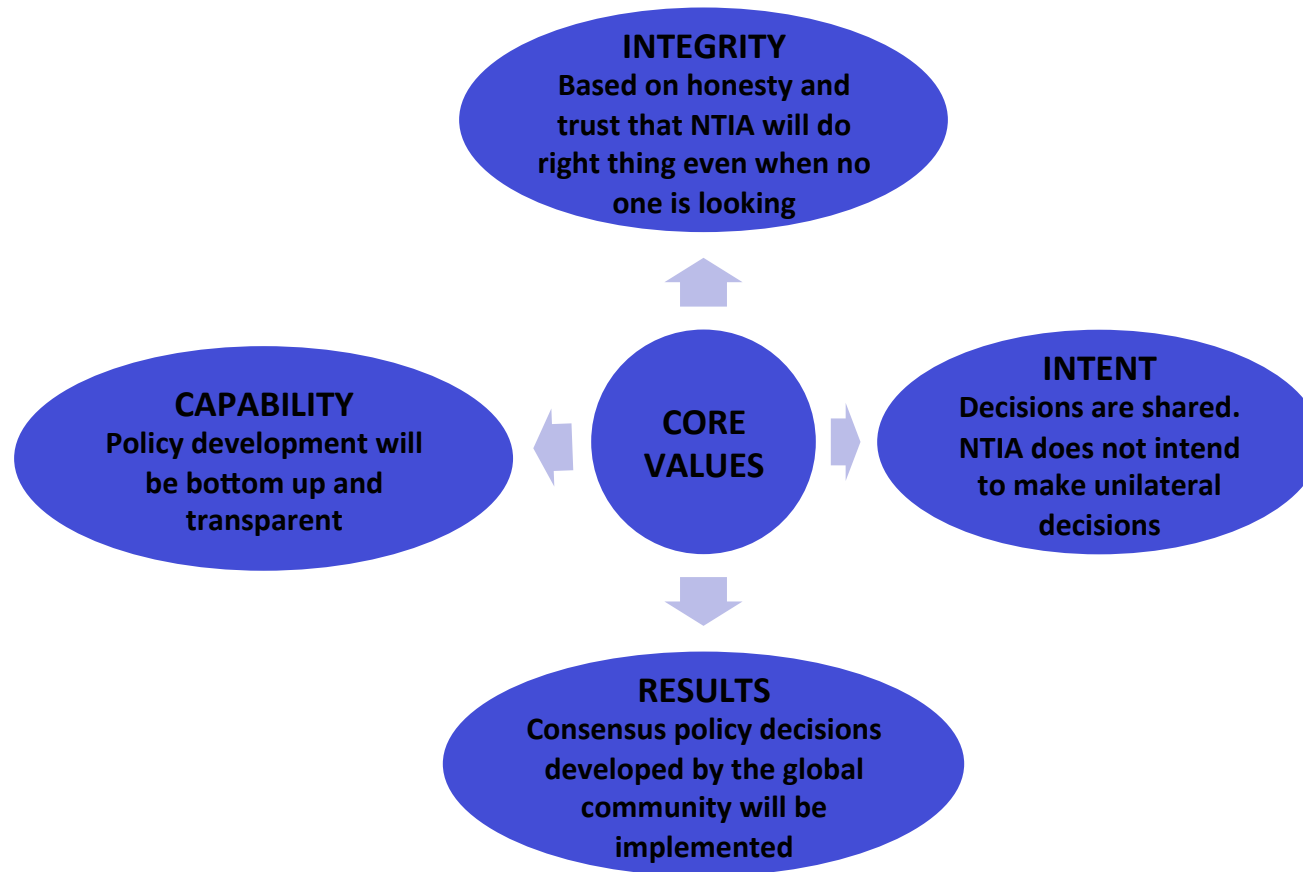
INTEGRITY
Based on honesty and trust that NTIA will do right thing even when no one is looking

CAPABILITY
Policy development will be bottom up and transparent

CORE VALUES

INTENT
Decisions are shared. NTIA does not intend to make unilateral decisions

RESULTS
Consensus policy decisions developed by the global community will be implemented